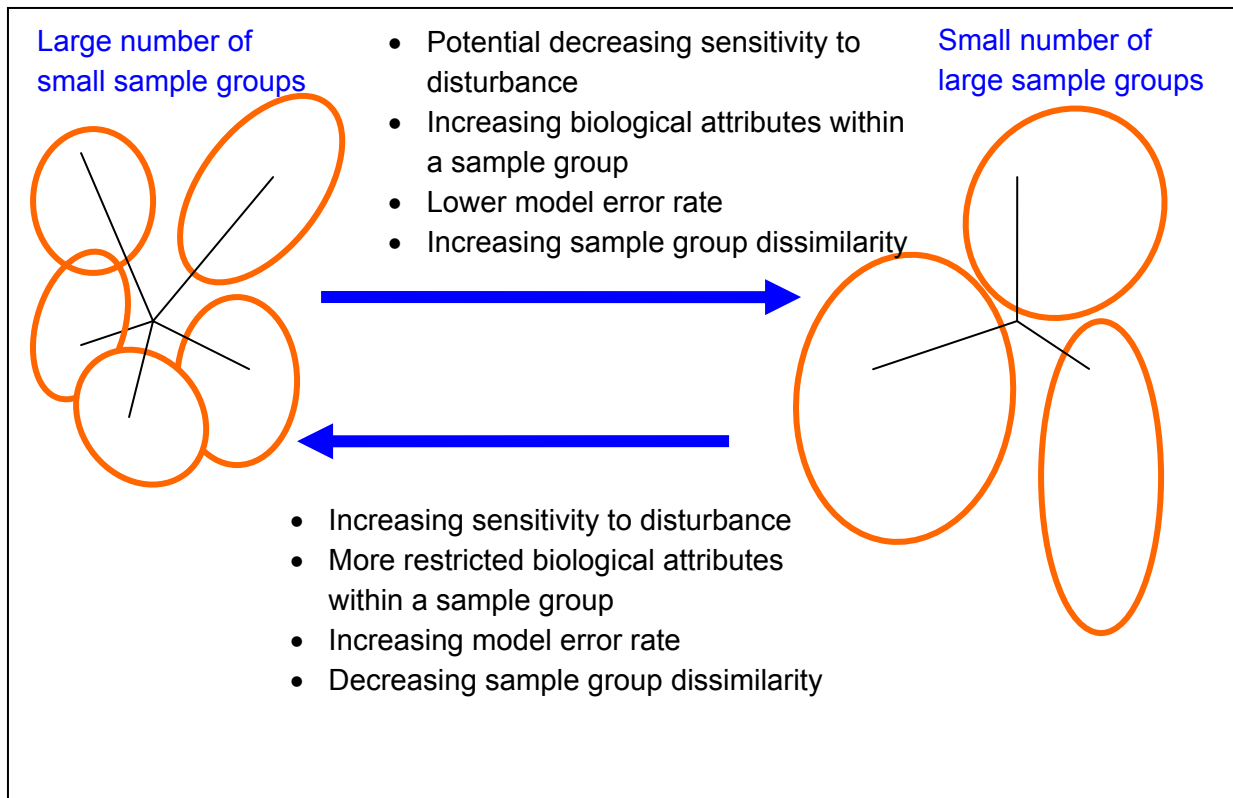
Large number of small sample groups

- Potential decreasing sensitivity to disturbance
- Increasing biological attributes within a sample group
- Lower model error rate
- Increasing sample group dissimilarity

Small number of large sample groups

- Increasing sensitivity to disturbance
- More restricted biological attributes within a sample group
- Increasing model error rate
- Decreasing sample group dissimilarity